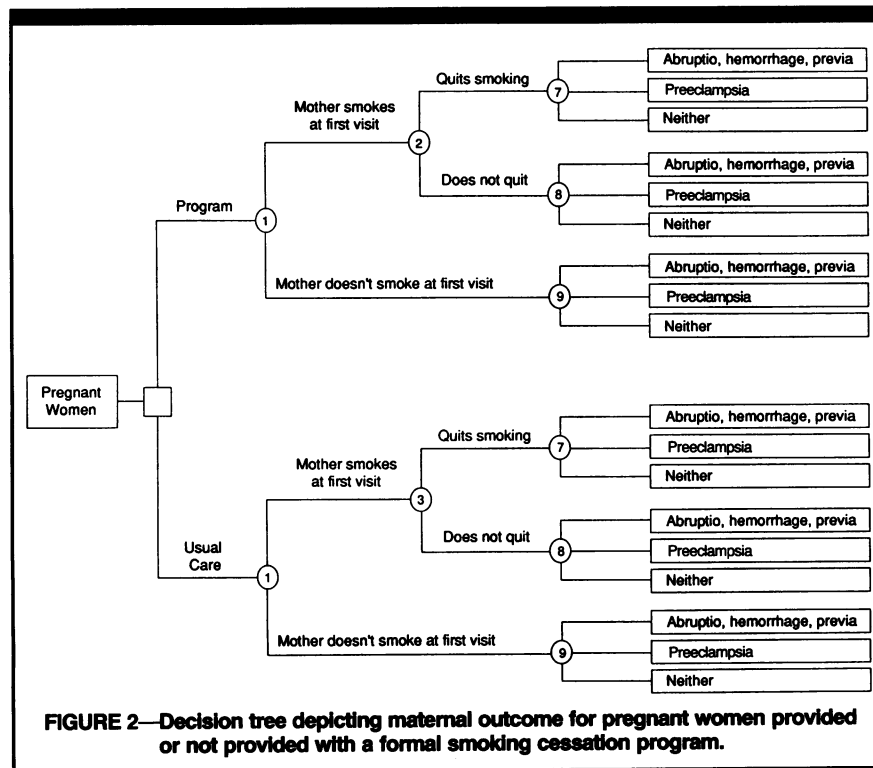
Pregnant Women

Program

1

Mother smokes at first visit

2

Quits smoking

7

Abruptio, hemorrhage, previa

Preeclampsia

Neither

Does not quit

8

Abruptio, hemorrhage, previa

Preeclampsia

Neither

Mother doesn't smoke at first visit

9

Abruptio, hemorrhage, previa

Preeclampsia

Neither

Usual Care

1

Mother smokes at first visit

3

Quits smoking

7

Abruptio, hemorrhage, previa

Preeclampsia

Neither

Does not quit

8

Abruptio, hemorrhage, previa

Preeclampsia

Neither

Mother doesn't smoke at first visit

9

Abruptio, hemorrhage, previa

Preeclampsia

Neither

FIGURE 2—Decision tree depicting maternal outcome for pregnant women provided or not provided with a formal smoking cessation program.